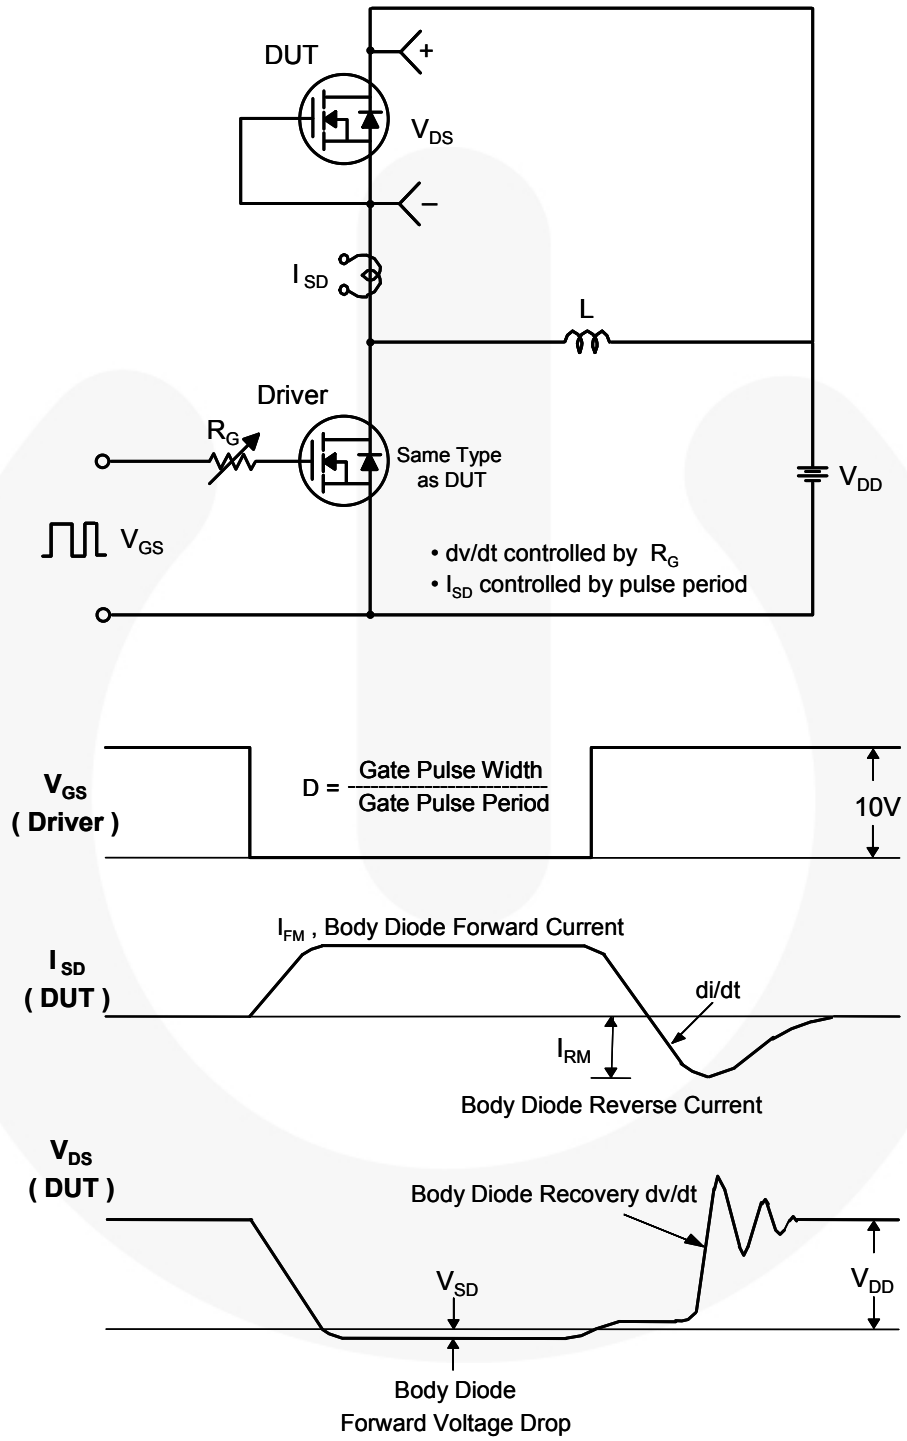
DUT

+

$V_{DS}$

–

$I_{SD}$

L

Driver

$R_G$

Same Type as DUT

$V_{DD}$

$V_{GS}$

• dv/dt controlled by $R_G$

• $I_{SD}$ controlled by pulse period

$V_{GS}$ ( Driver )

D = $\frac{\text{Gate Pulse Width}}{\text{Gate Pulse Period}}$

10V

$I_{FM}$ , Body Diode Forward Current

$I_{SD}$ ( DUT )

di/dt

$I_{RM}$

Body Diode Reverse Current

$V_{DS}$ ( DUT )

Body Diode Recovery dv/dt

$V_{SD}$

$V_{DD}$

Body Diode Forward Voltage Drop